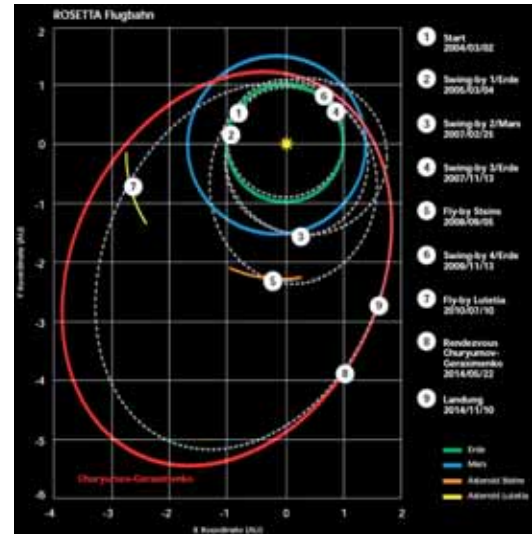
ROSETTA Flugbahn

2
1
0
-1
-2
-3
-4
-5
-6

-4 -3 -2 -1 0 1 2

Y Koordinate (AU)

X Koordinate (AU)

1 Start 2004/03/02

2 Swing-by 1/Erde 2005/03/04

3 Swing-by 2/Mars 2007/02/25

4 Swing-by 3/Erde 2007/11/13

5 Fly-by Steins 2008/09/05

6 Swing-by 4/Erde 2009/11/13

7 Fly-by Lutetia 2010/07/10

8 Rendezvous Churyumov-Gerasimenko 2014/05/22

9 Landung 2014/11/10

1 2 3 4 5 6 7 8 9

Churyumov-Gerasimenko

Erde
Mars
Asteroid Steins
Asteroid Lutetia